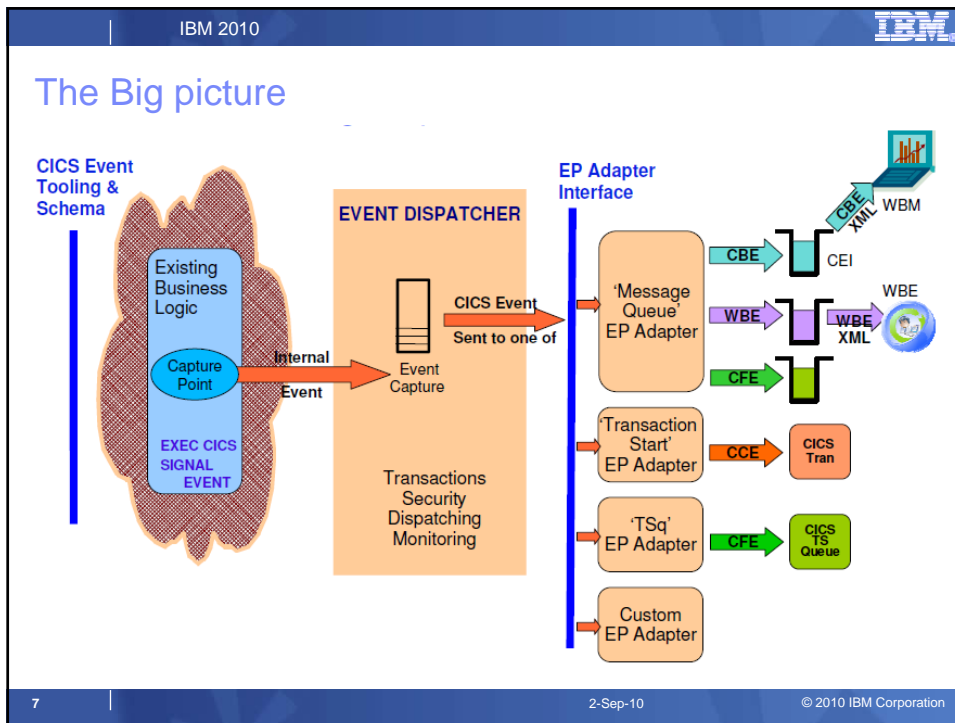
IBM 2010

IBM

The Big picture

CICS Event Tooling & Schema

Existing Business Logic

Capture Point

EXEC CICS SIGNAL EVENT

Internal Event

EVENT DISPATCHER

Event Capture

CICS Event Sent to one of

Transactions Security Dispatching Monitoring

EP Adapter Interface

'Message Queue' EP Adapter

'Transaction Start' EP Adapter

'TSq' EP Adapter

Custom EP Adapter

CBE

CEI

CBE XML

WBM

WBE

WBE XML

WBE

CFE

CCE

CICS Tran

CFE

CICS TS Queue

7

2-Sep-10

© 2010 IBM Corporation